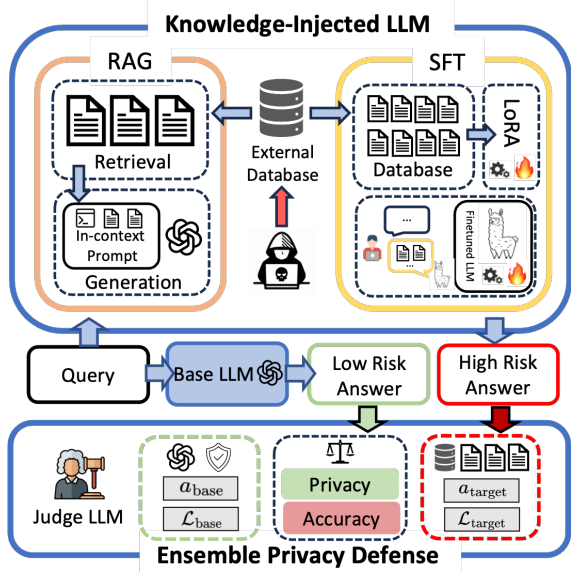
Knowledge-Injected LLM

RAG

Retrieval

In-context Prompt

Generation

External Database

SFT

Database

LoRA

...

...

Finetuned LLM

Query

Base LLM

Low Risk Answer

High Risk Answer

Judge LLM

$a_{\text{base}}$

$\mathcal{L}_{\text{base}}$

Privacy

Accuracy

$a_{\text{target}}$

$\mathcal{L}_{\text{target}}$

Ensemble Privacy Defense